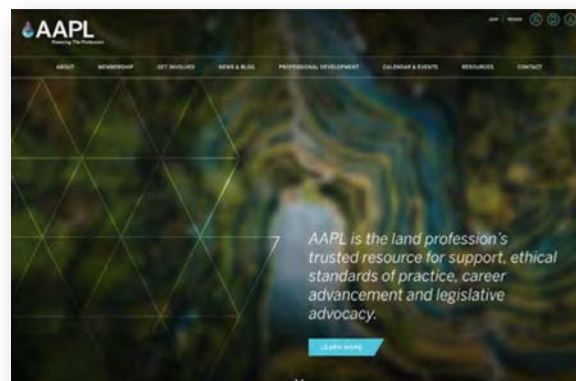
AAPL
Protecting The Profession

JOIN | RENEW

ABOUT MEMBERSHIP GET INVOLVED NEWS & BLOG PROFESSIONAL DEVELOPMENT CALENDAR & EVENTS RESOURCES CONTACT

AAPL is the land profession's trusted resource for support, ethical standards of practice, career advancement and legislative advocacy.

LEARN MORE